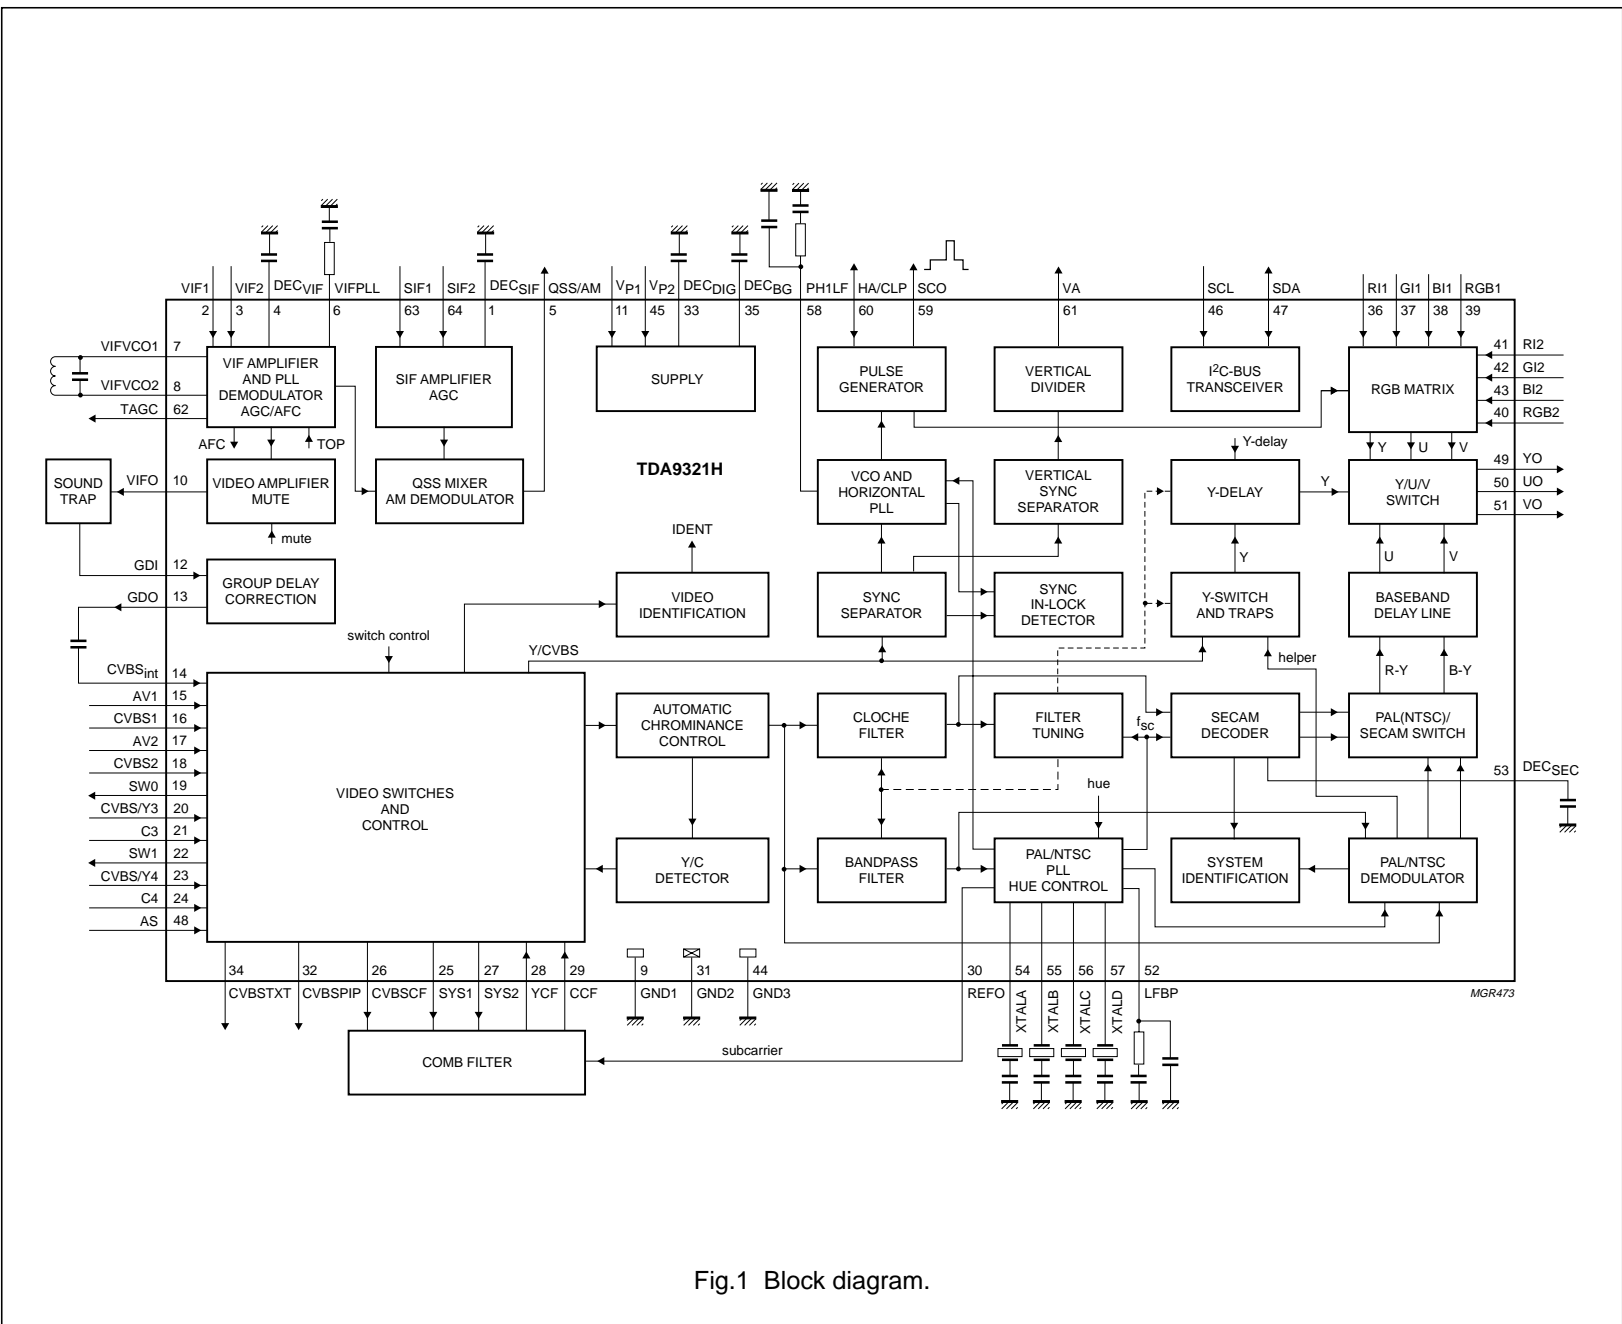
VIF1 VIF2 DEC$_{VIF}$ VIFPLL SIF1 SIF2 DEC$_{SIF}$ QSS/AM V$_{P1}$ V$_{P2}$ DEC$_{DIG}$ DEC$_{BG}$ PH1LF HA/CLP SCO VA SCL SDA RI1 GI1 BI1 RGB1

2 3 4 6 63 64 1 5 11 45 33 35 58 60 59 61 46 47 36 37 38 39

VIFVCO1 7
VIFVCO2 8
TAGC 62

VIF AMPLIFIER AND PLL DEMODULATOR AGC/AFC

SIF AMPLIFIER AGC

SUPPLY

PULSE GENERATOR

VERTICAL DIVIDER

I$^2$C-BUS TRANSCEIVER

RGB MATRIX

41 RI2
42 GI2
43 BI2
40 RGB2

AFC TOP

SOUND TRAP

VIFO 10

VIDEO AMPLIFIER MUTE

mute

QSS MIXER AM DEMODULATOR

TDA9321H

VCO AND HORIZONTAL PLL

VERTICAL SYNC SEPARATOR

Y-delay

Y-DELAY

Y

Y U V

Y/U/V SWITCH

49 YO
50 UO
51 VO

IDENT

GDI 12

GROUP DELAY CORRECTION

GDO 13

VIDEO IDENTIFICATION

SYNC SEPARATOR

SYNC IN-LOCK DETECTOR

Y

Y-SWITCH AND TRAPS

U V

BASEBAND DELAY LINE

switch control

Y/CVBS

helper

CVBS$_{int}$ 14
AV1 15
CVBS1 16
AV2 17
CVBS2 18
SW0 19
CVBS/Y3 20
C3 21
SW1 22
CVBS/Y4 23
C4 24
AS 48

VIDEO SWITCHES AND CONTROL

AUTOMATIC CHROMINANCE CONTROL

CLOCHE FILTER

FILTER TUNING

f$_{sc}$

SECAM DECODER

R-Y B-Y

PAL(NTSC)/ SECAM SWITCH

53 DEC$_{SEC}$

hue

Y/C DETECTOR

BANDPASS FILTER

PAL/NTSC PLL HUE CONTROL

SYSTEM IDENTIFICATION

PAL/NTSC DEMODULATOR

34 32 26 25 27 28 29 9 31 44 30 54 55 56 57 52

CVBSTXT CVBSPIP CVBSCF SYS1 SYS2 YCF CCF GND1 GND2 GND3 REFO XTALA XTALB XTALC XTALD LFBP

MGR473

COMB FILTER

subcarrier

Fig.1 Block diagram.